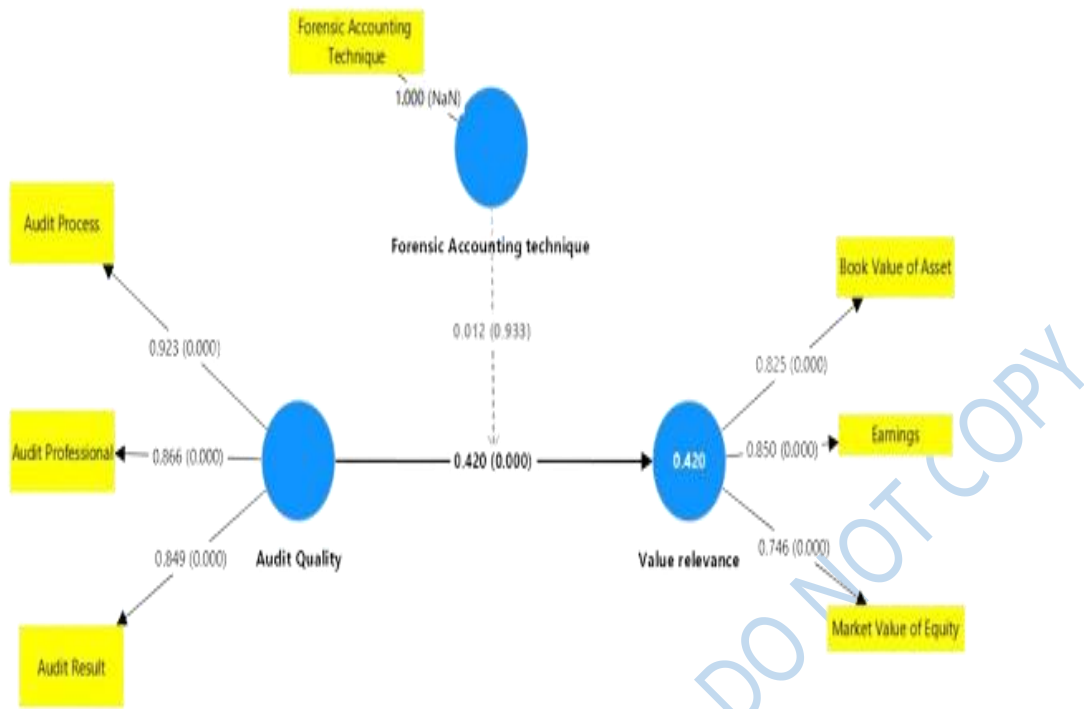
Forensic Accounting Technique

1.000 (NaN)

Forensic Accounting technique

Audit Process

0.923 (0.000)

0.012 (0.933)

Book Value of Asset

0.825 (0.000)

Audit Professional

0.866 (0.000)

0.420 (0.000)

0.420

0.850 (0.000)

Earnings

0.849 (0.000)

Audit Quality

Value relevance

0.746 (0.000)

Market Value of Equity

Audit Result

DO NOT COPY